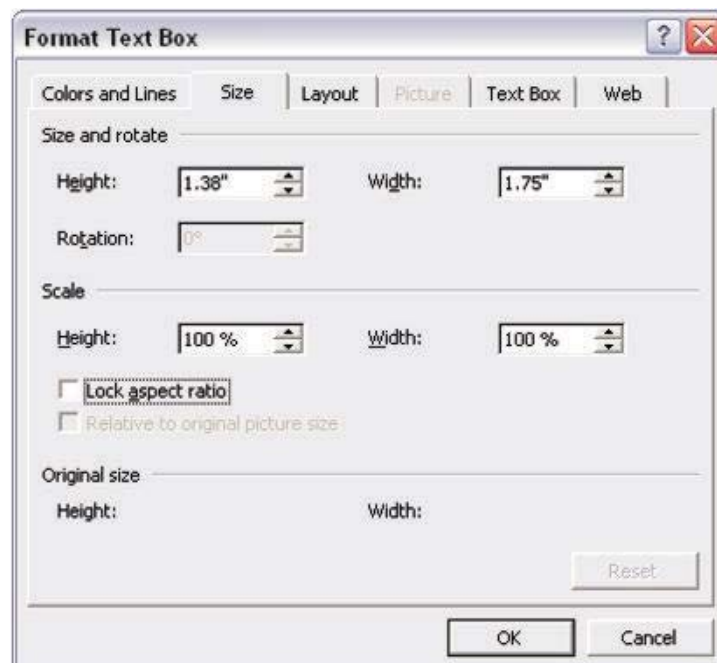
Format Text Box

?

Colors and Lines | Size | Layout | Picture | Text Box | Web

Size and rotate

Height: 1.38"

Width: 1.75"

Rotation: 0°

Scale

Height: 100 %

Width: 100 %

Lock aspect ratio

Relative to original picture size

Original size

Height:

Width:

Reset

OK

Cancel